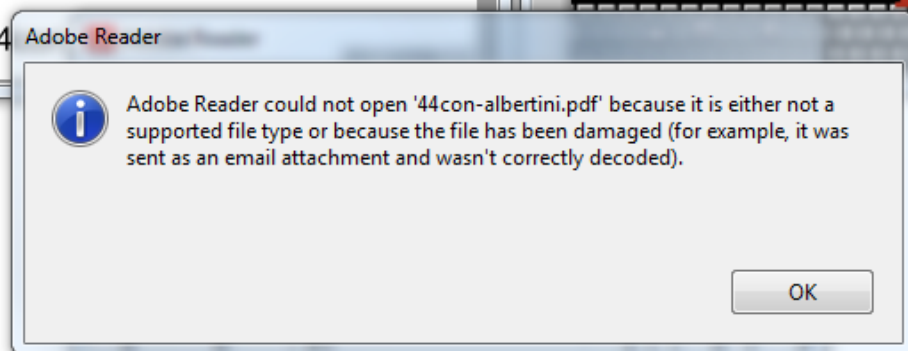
Adobe Reader

Adobe Reader could not open '44con-albertini.pdf' because it is either not a supported file type or because the file has been damaged (for example, it was sent as an email attachment and wasn't correctly decoded).

OK